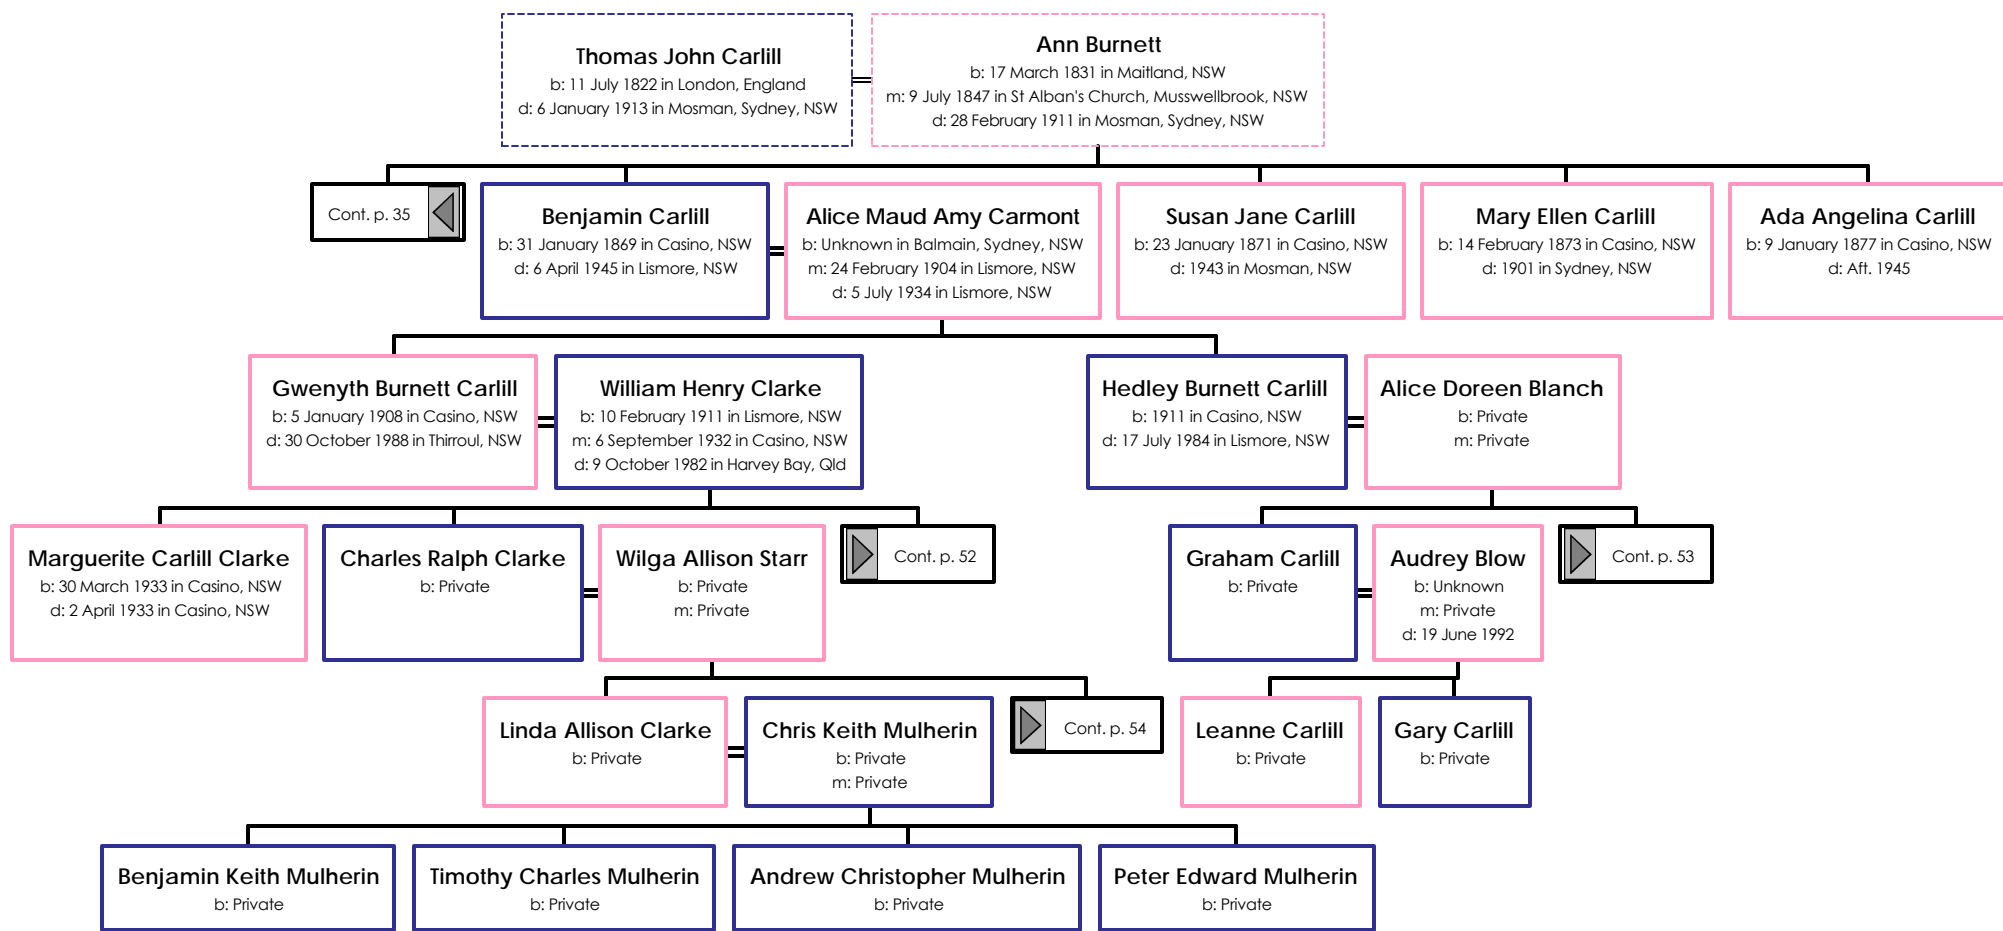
Thomas John Carlill
b: 11 July 1822 in London, England
d: 6 January 1913 in Mosman, Sydney, NSW

Ann Burnett
b: 17 March 1831 in Maitland, NSW
m: 9 July 1847 in St Alban's Church, Musswellbrook, NSW
d: 28 February 1911 in Mosman, Sydney, NSW

Cont. p. 35

Benjamin Carlill
b: 31 January 1869 in Casino, NSW
d: 6 April 1945 in Lismore, NSW

Alice Maud Amy Carmont
b: Unknown in Balmain, Sydney, NSW
m: 24 February 1904 in Lismore, NSW
d: 5 July 1934 in Lismore, NSW

Susan Jane Carlill
b: 23 January 1871 in Casino, NSW
d: 1943 in Mosman, NSW

Mary Ellen Carlill
b: 14 February 1873 in Casino, NSW
d: 1901 in Sydney, NSW

Ada Angelina Carlill
b: 9 January 1877 in Casino, NSW
d: Aft. 1945

Gwenyth Burnett Carlill
b: 5 January 1908 in Casino, NSW
d: 30 October 1988 in Thirroul, NSW

William Henry Clarke
b: 10 February 1911 in Lismore, NSW
m: 6 September 1932 in Casino, NSW
d: 9 October 1982 in Harvey Bay, Qld

Hedley Burnett Carlill
b: 1911 in Casino, NSW
d: 17 July 1984 in Lismore, NSW

Alice Doreen Blanch
b: Private
m: Private

Marguerite Carlill Clarke
b: 30 March 1933 in Casino, NSW
d: 2 April 1933 in Casino, NSW

Charles Ralph Clarke
b: Private

Wilga Allison Starr
b: Private
m: Private

Cont. p. 52

Graham Carlill
b: Private

Audrey Blow
b: Unknown
m: Private
d: 19 June 1992

Cont. p. 53

Linda Allison Clarke
b: Private

Chris Keith Mulherin
b: Private
m: Private

Cont. p. 54

Leanne Carlill
b: Private

Gary Carlill
b: Private

Benjamin Keith Mulherin
b: Private

Timothy Charles Mulherin
b: Private

Andrew Christopher Mulherin
b: Private

Peter Edward Mulherin
b: Private